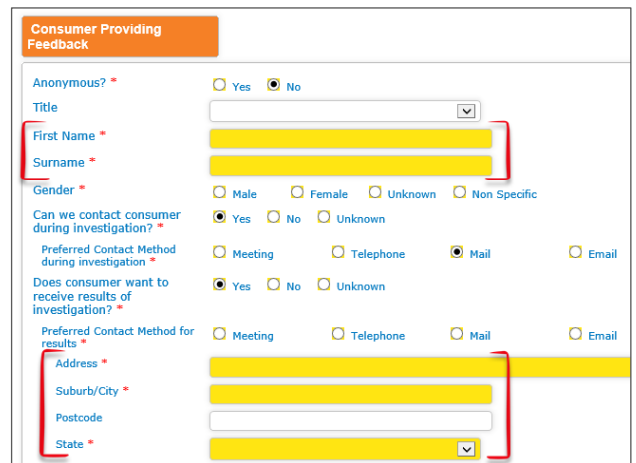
Consumer Providing Feedback

Anonymous? *
Yes
No

Title

First Name *

Surname *

Gender *
Male
Female
Unknown
Non Specific

Can we contact consumer during investigation? *
Yes
No
Unknown

Preferred Contact Method during investigation *
Meeting
Telephone
Mail
Email

Does consumer want to receive results of investigation? *
Yes
No
Unknown

Preferred Contact Method for results *
Meeting
Telephone
Mail
Email

Address *

Suburb/City *

Postcode

State *